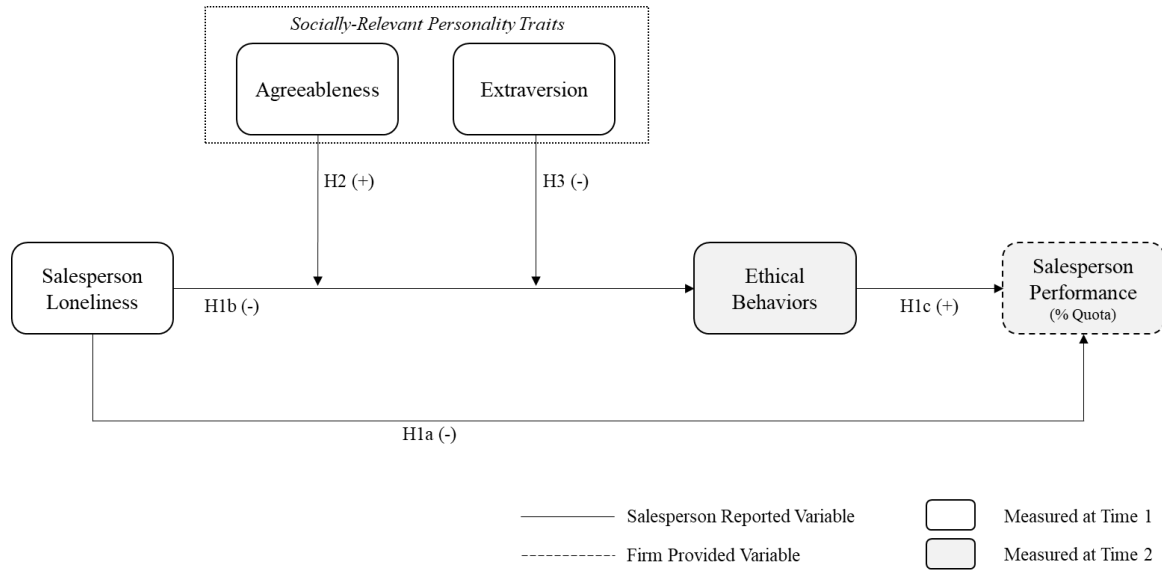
*Socially-Relevant Personality Traits*

Agreeableness

Extraversion

H2 (+)

H3 (-)

Salesperson Loneliness

H1b (-)

Ethical Behaviors

H1c (+)

Salesperson Performance (% Quota)

H1a (-)

Salesperson Reported Variable

Firm Provided Variable

Measured at Time 1

Measured at Time 2